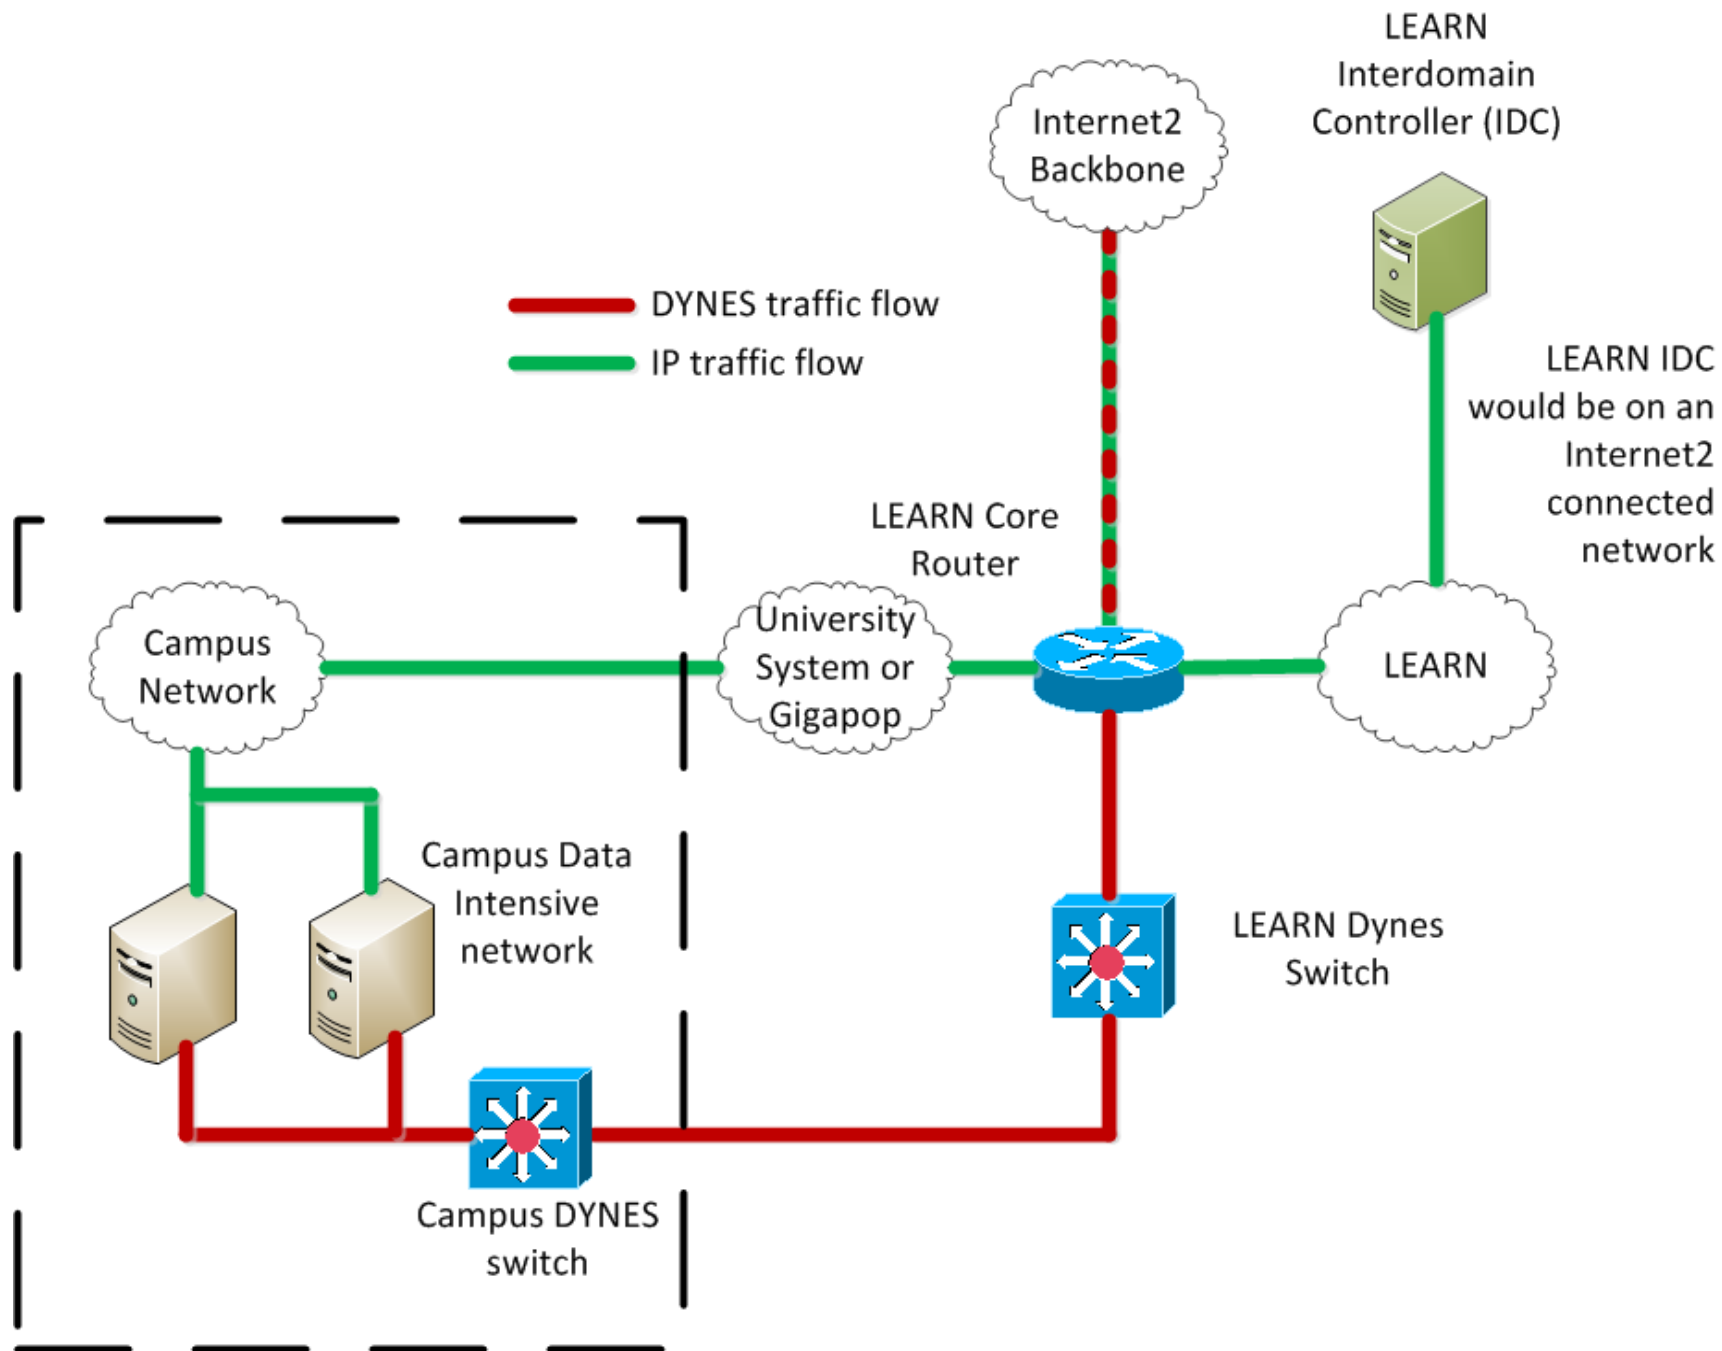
LEARN Interdomain Controller (IDC)

Internet2 Backbone

DYNES traffic flow

IP traffic flow

LEARN IDC would be on an Internet2 connected network

LEARN Core Router

Campus Network

University System or Gigapop

LEARN

Campus Data Intensive network

LEARN Dynes Switch

Campus DYNES switch